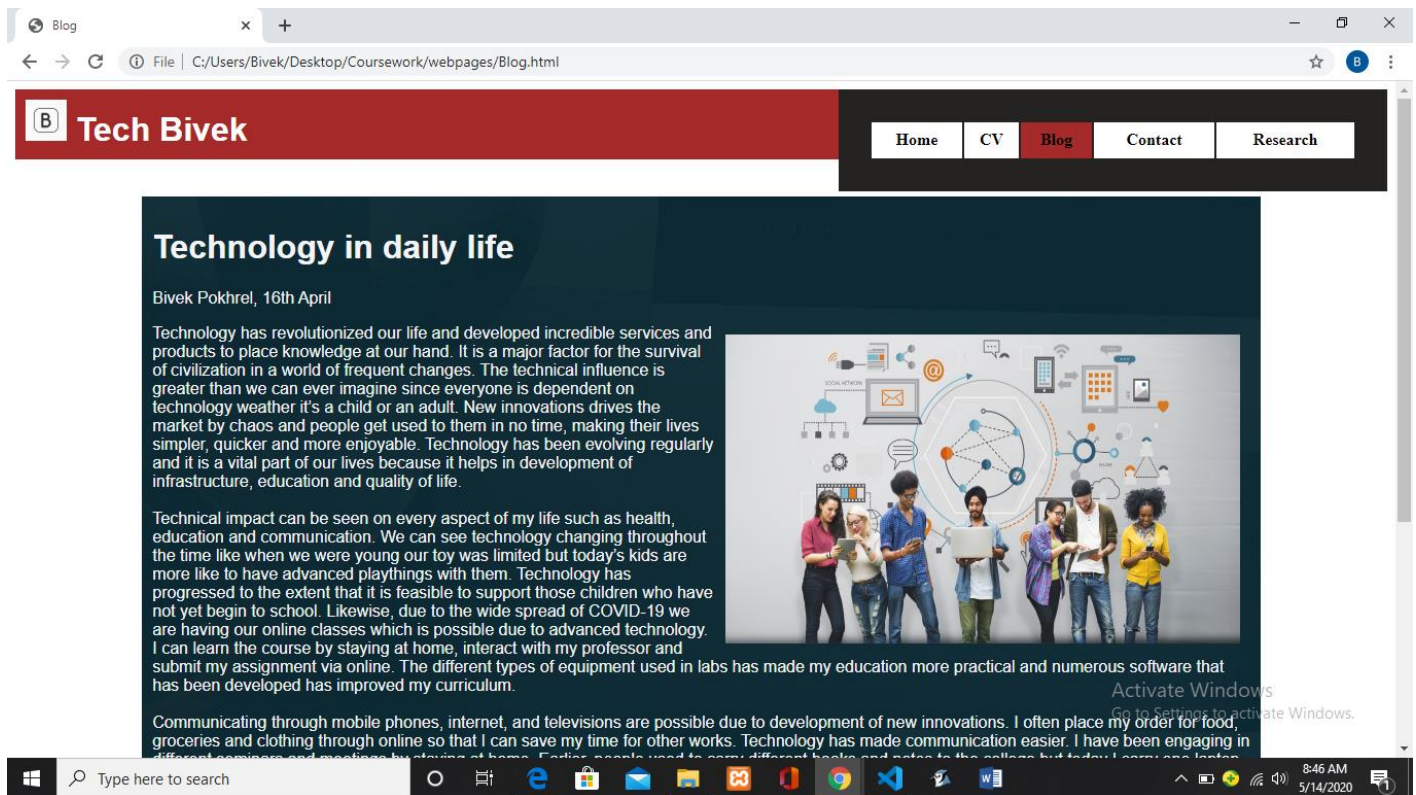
Blog

File | C:/Users/Bivek/Desktop/Coursework/webpages/Blog.html

B

B Tech Bivek

Home CV Blog Contact Research

Technology in daily life

Bivek Pokhrel, 16th April

Technology has revolutionized our life and developed incredible services and products to place knowledge at our hand. It is a major factor for the survival of civilization in a world of frequent changes. The technical influence is greater than we can ever imagine since everyone is dependent on technology weather it's a child or an adult. New innovations drives the market by chaos and people get used to them in no time, making their lives simpler, quicker and more enjoyable. Technology has been evolving regularly and it is a vital part of our lives because it helps in development of infrastructure, education and quality of life.

Technical impact can be seen on every aspect of my life such as health, education and communication. We can see technology changing throughout the time like when we were young our toy was limited but today's kids are more like to have advanced playthings with them. Technology has progressed to the extent that it is feasible to support those children who have not yet begin to school. Likewise, due to the wide spread of COVID-19 we are having our online classes which is possible due to advanced technology. I can learn the course by staying at home, interact with my professor and submit my assignment via online. The different types of equipment used in labs has made my education more practical and numerous software that has been developed has improved my curriculum.

Communicating through mobile phones, internet, and televisions are possible due to development of new innovations. I often place my order for food, groceries and clothing through online so that I can save my time for other works. Technology has made communication easier. I have been engaging in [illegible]

Activate Windows
Go to Settings to activate Windows.

Type here to search

8:46 AM
5/14/2020